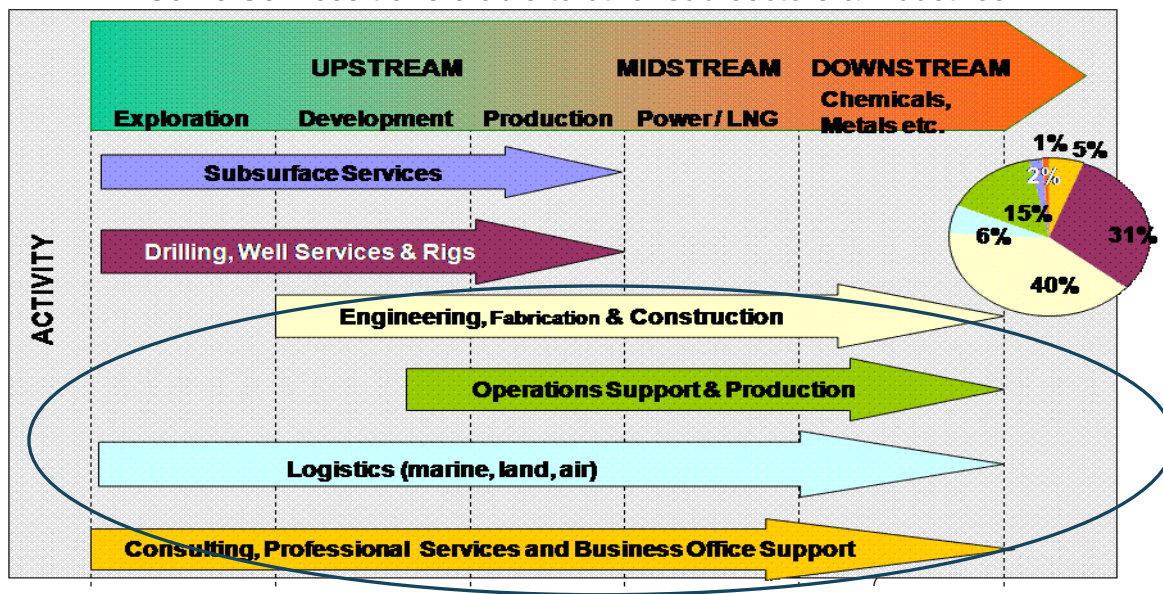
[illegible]

UPSTREAM

MIDSTREAM

DOWNSTREAM

Exploration

Development

Production

Power / LNG

Chemicals, Metals etc.

1%

5%

2%

15%

6%

31%

40%

ACTIVITY

Subsurface Services

Drilling, Well Services & Rigs

Engineering, Fabrication & Construction

Operations Support & Production

Logistics (marine, land, air)

Consulting, Professional Services and Business Office Support